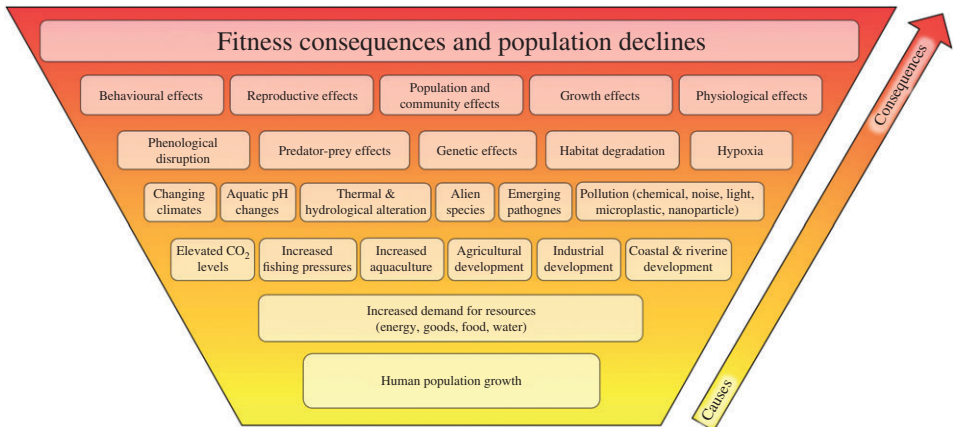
Fitness consequences and population declines

Behavioural effects

Reproductive effects

Population and community effects

Growth effects

Physiological effects

Phenological disruption

Predator-prey effects

Genetic effects

Habitat degradation

Hypoxia

Changing climates

Aquatic pH changes

Thermal & hydrological alteration

Alien species

Emerging pathognes

Pollution (chemical, noise, light, microplastic, nanoparticle)

Elevated $CO_2$ levels

Increased fishing pressures

Increased aquaculture

Agricultural development

Industrial development

Coastal & riverine development

Increased demand for resources (energy, goods, food, water)

Human population growth

Consequences

Causes